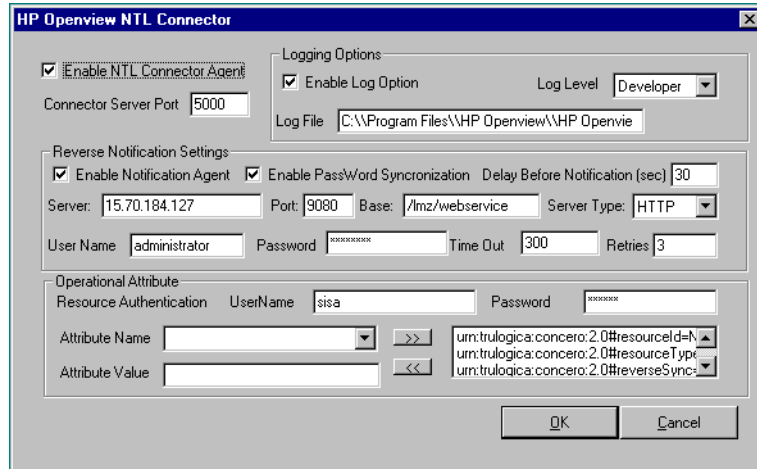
HP Openview NTL Connector

☑ Enable NTL Connector Agent

Connector Server Port 5000

Logging Options

☑ Enable Log Option

Log Level Developer

Log File C:\\Program Files\\HP Openview\\HP Openvie

Reverse Notification Settings

☑ Enable Notification Agent ☑ Enable PassWord Syncronization Delay Before Notification (sec) 30

Server: 15.70.184.127 Port: 9080 Base: /lmz/webservice Server Type: HTTP

User Name administrator Password ******** Time Out 300 Retries 3

Operational Attribute

Resource Authentication UserName sisa Password ******

Attribute Name

Attribute Value

>>

<<

urn:trulogica:concero:2.0#resourceId=N
urn:trulogica:concero:2.0#resourceType
urn:trulogica:concero:2.0#reverseSync=

OK Cancel